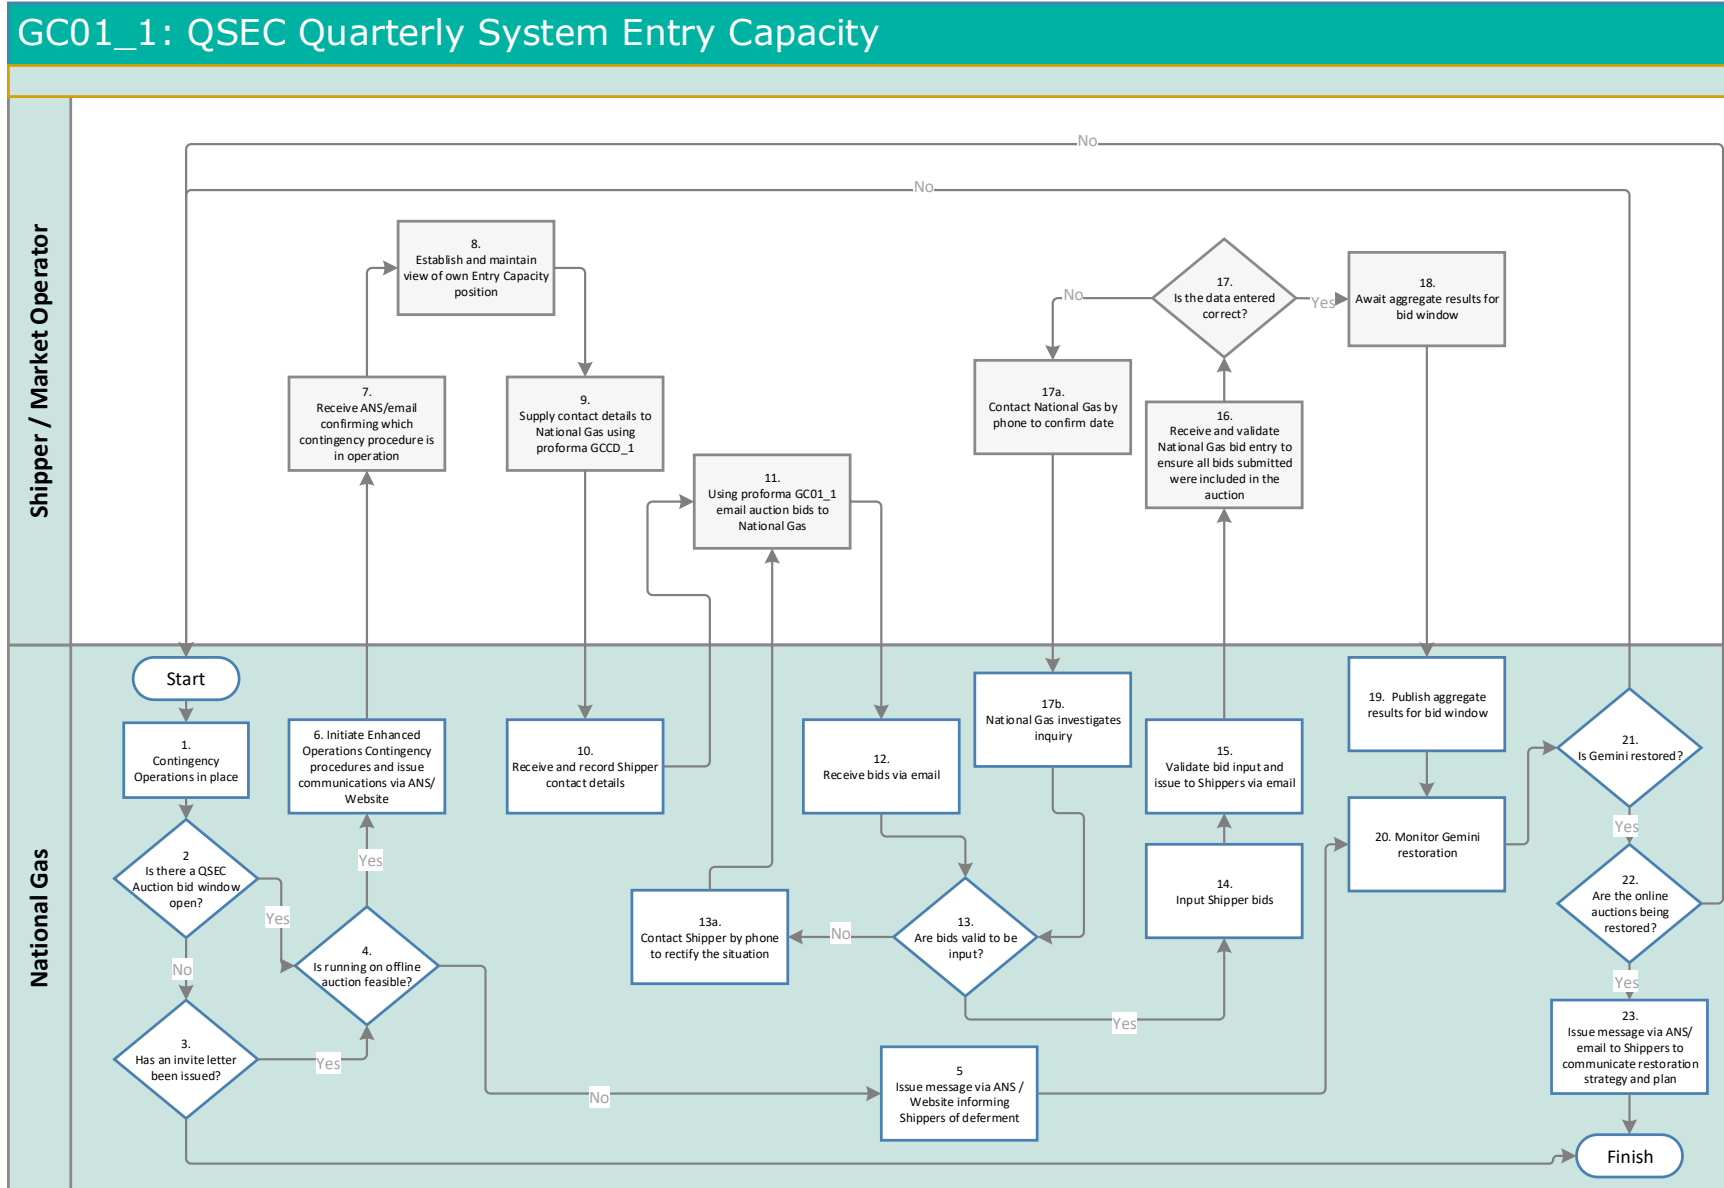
GC01_1: QSEC Quarterly System Entry Capacity

Shipper / Market Operator

National Gas

No

No

8.
Establish and maintain view of own Entry Capacity position

17.
Is the data entered correct?

No

Yes

18.
Await aggregate results for bid window

7.
Receive ANS/email confirming which contingency procedure is in operation

9.
Supply contact details to National Gas using proforma GCCD_1

17a.
Contact National Gas by phone to confirm date

16.
Receive and validate National Gas bid entry to ensure all bids submitted were included in the auction

11.
Using proforma GC01_1 email auction bids to National Gas

Start

1.
Contingency Operations in place

6. Initiate Enhanced Operations Contingency procedures and issue communications via ANS/ Website

10.
Receive and record Shipper contact details

17b.
National Gas investigates inquiry

12.
Receive bids via email

15.
Validate bid input and issue to Shippers via email

19. Publish aggregate results for bid window

21.
Is Gemini restored?

20. Monitor Gemini restoration

Yes

2
Is there a QSEC Auction bid window open?

Yes

Yes

14.
Input Shipper bids

22.
Are the online auctions being restored?

13a.
Contact Shipper by phone to rectify the situation

No

13.
Are bids valid to be input?

No

4.
Is running on offline auction feasible?

Yes

Yes

3.
Has an invite letter been issued?

Yes

23.
Issue message via ANS/ email to Shippers to communicate restoration strategy and plan

5
Issue message via ANS / Website informing Shippers of deferment

No

Finish